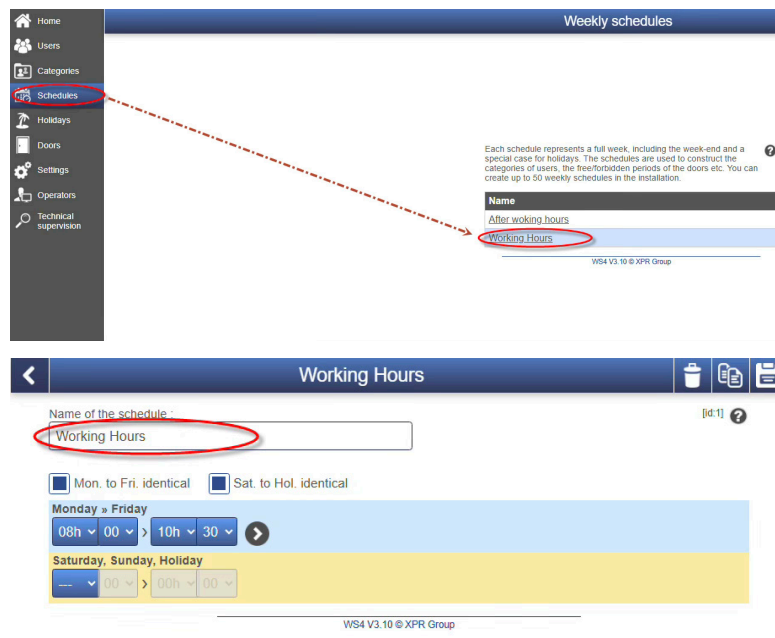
Home
Users
Categories
Schedules
Holidays
Doors
Settings
Operators
Technical supervision

Weekly schedules

Each schedule represents a full week, including the week-end and a special case for holidays. The schedules are used to construct the categories of users, the free/forbidden periods of the doors etc. You can create up to 50 weekly schedules in the installation.

| Name |
|---|
| After woking hours |
| Working Hours |

WS4 V3.10 © XPR Group

Working Hours

Name of the schedule :
[id:1]
Working Hours

Mon. to Fri. identical
Sat. to Hol. identical

Monday » Friday
08h 00 › 10h 30

Saturday, Sunday, Holiday
--- 00 › 00h 00

WS4 V3.10 © XPR Group